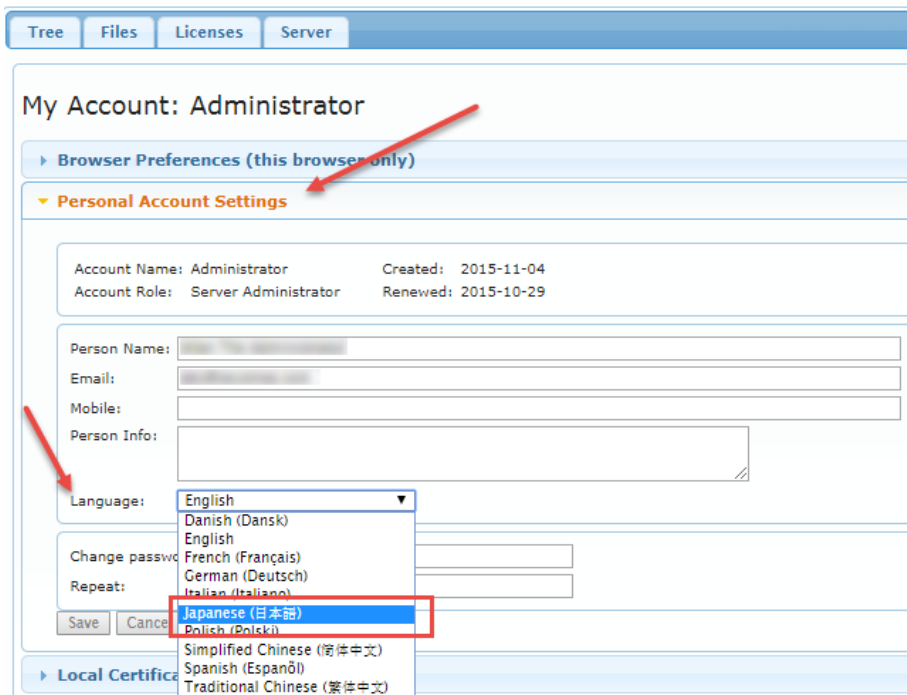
Tree Files Licenses Server

My Account: Administrator

Browser Preferences (this browser only)

Personal Account Settings

Account Name: Administrator Created: 2015-11-04
Account Role: Server Administrator Renewed: 2015-10-29

Person Name: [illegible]
Email: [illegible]
Mobile:
Person Info:

Language: English

Danish (Dansk)
English
French (Français)
German (Deutsch)
Italian (Italiano)
Japanese (日本語)
Polish (Polski)
Simplified Chinese (简体中文)
Spanish (Español)
Traditional Chinese (繁体中文)

Change passwo
Repeat:

Save Cance

Local Certifica